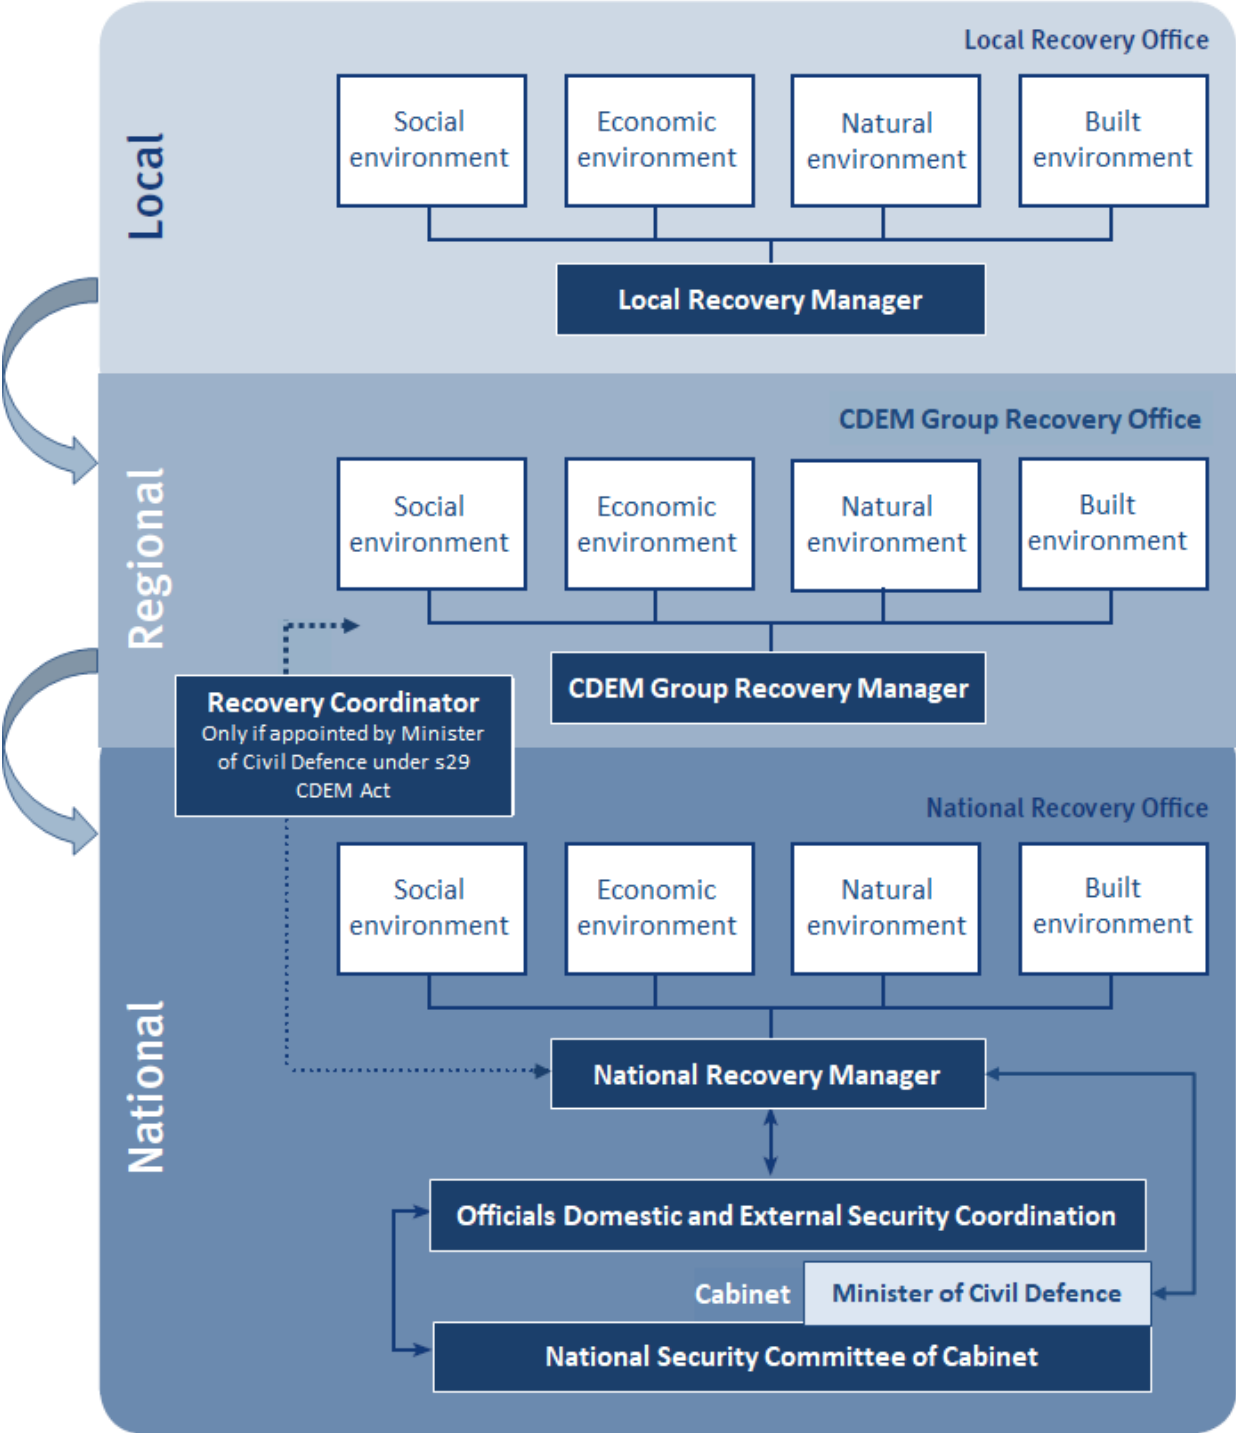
Local

Local Recovery Office

Social environment

Economic environment

Natural environment

Built environment

Local Recovery Manager

Regional

CDEM Group Recovery Office

Social environment

Economic environment

Natural environment

Built environment

CDEM Group Recovery Manager

Recovery Coordinator
Only if appointed by Minister of Civil Defence under s29 CDEM Act

National

National Recovery Office

Social environment

Economic environment

Natural environment

Built environment

National Recovery Manager

Officials Domestic and External Security Coordination

Cabinet

Minister of Civil Defence

National Security Committee of Cabinet